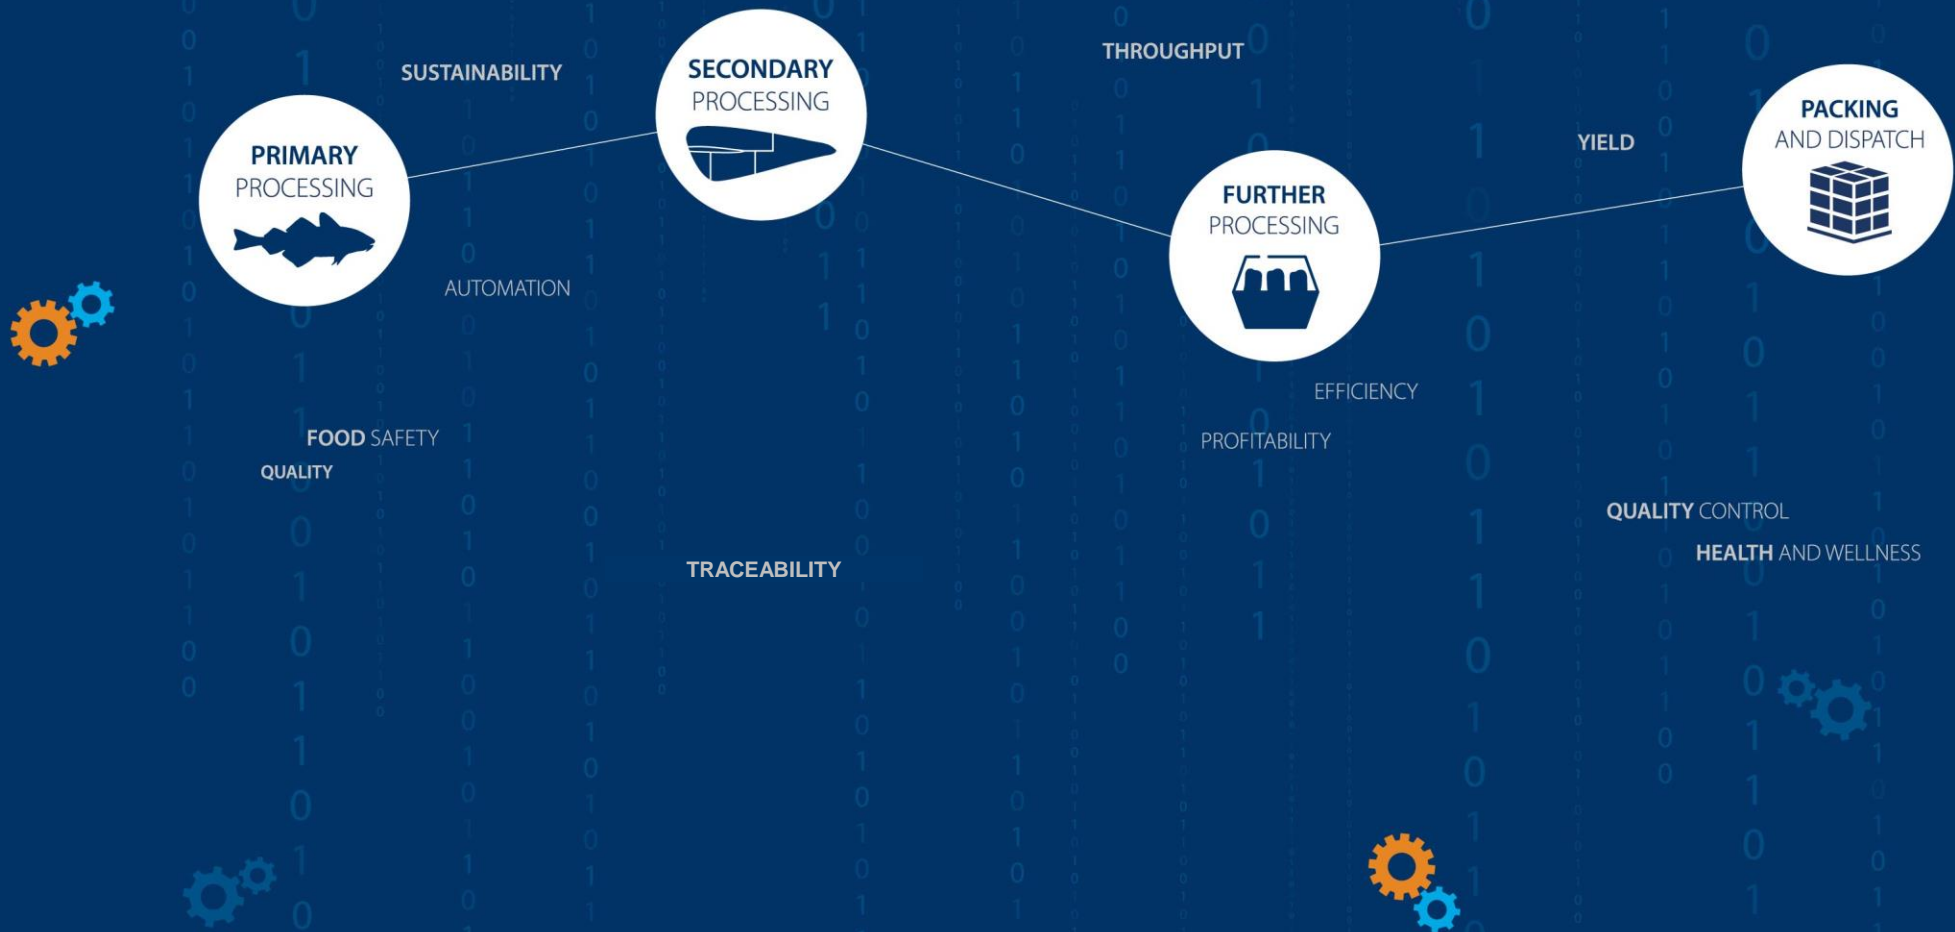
SUSTAINABILITY

SECONDARY PROCESSING

THROUGHPUT

PRIMARY PROCESSING

YIELD

PACKING AND DISPATCH

FURTHER PROCESSING

AUTOMATION

EFFICIENCY

FOOD SAFETY

QUALITY

PROFITABILITY

QUALITY CONTROL

HEALTH AND WELLNESS

TRACEABILITY